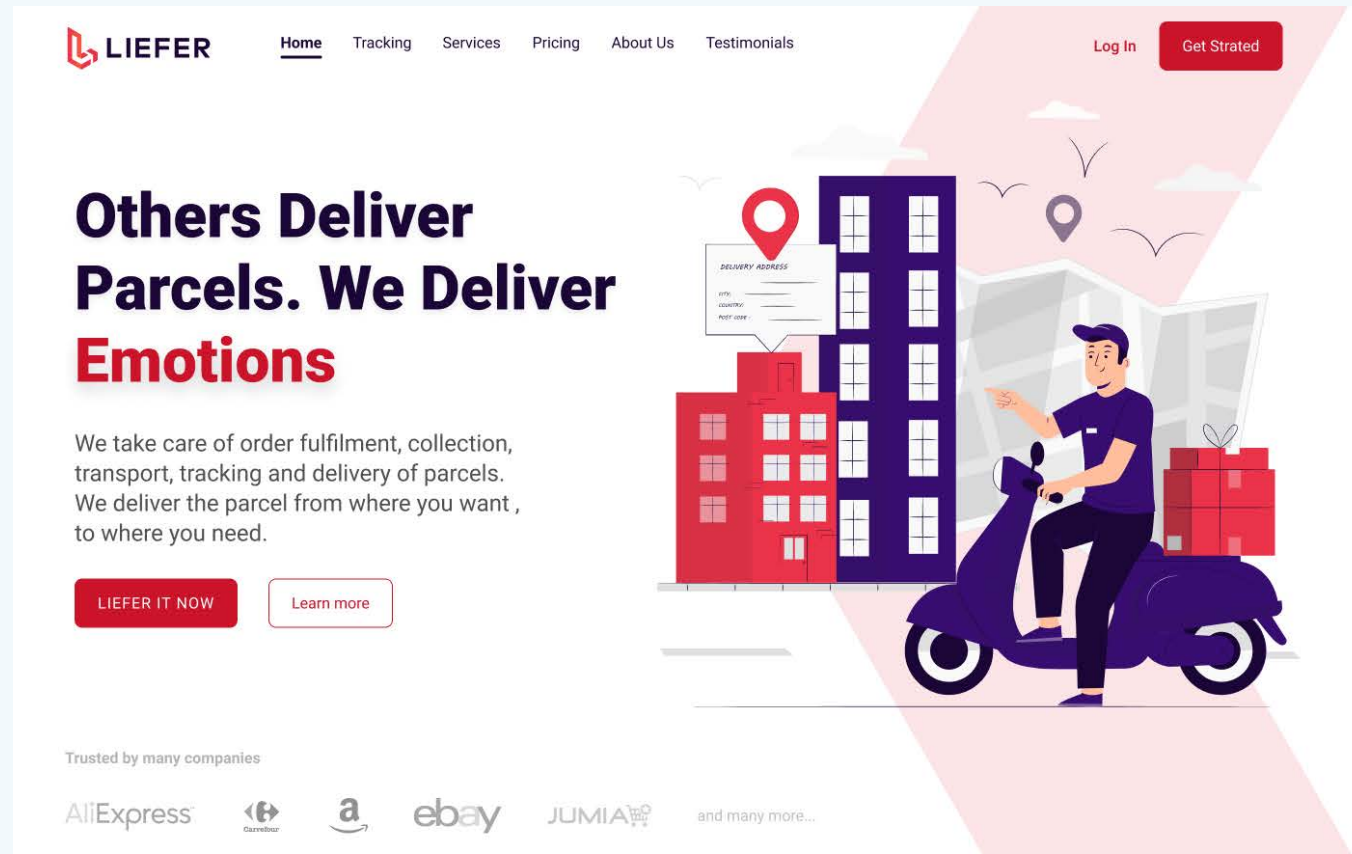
LIEFER

Home Tracking Services Pricing About Us Testimonials

Log In Get Strated

Others Deliver Parcels. We Deliver Emotions

We take care of order fulfilment, collection, transport, tracking and delivery of parcels. We deliver the parcel from where you want , to where you need.

LIEFER IT NOW Learn more

DELIVERY ADDRESS
CITY:
COUNTRY:
POST CODE:

Trusted by many companies

AliExpress Carrefour a ebay JUMIA and many more...